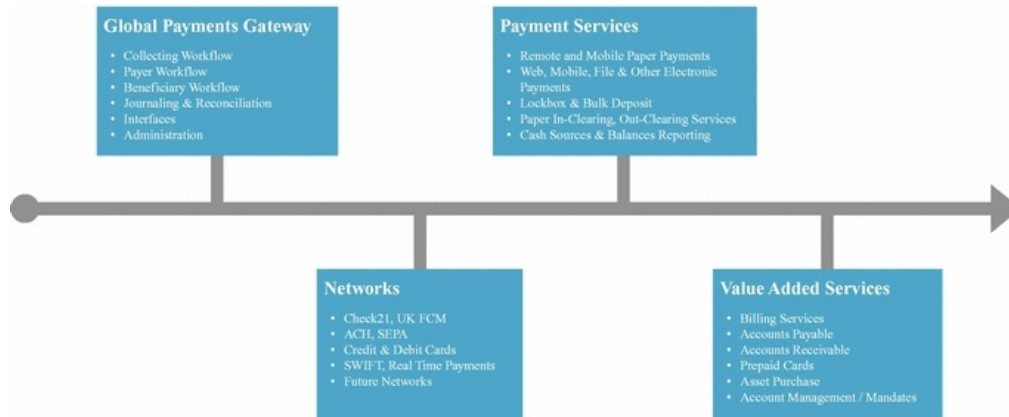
Global Payments Gateway

- Collecting Workflow
- Payer Workflow
- Beneficiary Workflow
- Journaling & Reconciliation
- Interfaces
- Administration

Payment Services

- Remote and Mobile Paper Payments
- Web, Mobile, File & Other Electronic Payments
- Lockbox & Bulk Deposit
- Paper In-Clearing, Out-Clearing Services
- Cash Sources & Balances Reporting

Networks

- Check21, UK FCM
- ACH, SEPA
- Credit & Debit Cards
- SWIFT, Real Time Payments
- Future Networks

Value Added Services

- Billing Services
- Accounts Payable
- Accounts Receivable
- Prepaid Cards
- Asset Purchase
- Account Management / Mandates